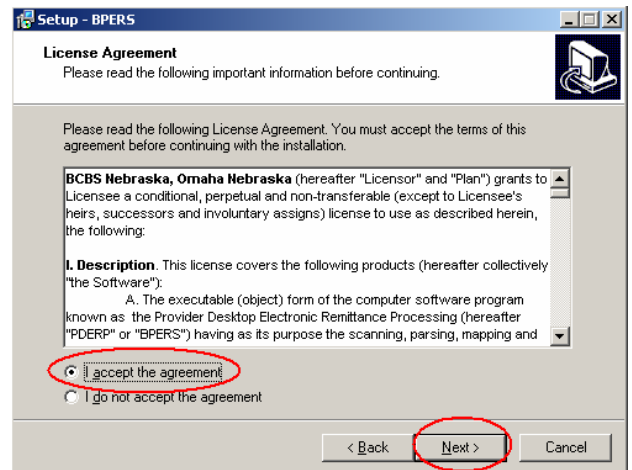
Setup - BPERS

License Agreement
Please read the following important information before continuing.

Please read the following License Agreement. You must accept the terms of this agreement before continuing with the installation.

**BCBS Nebraska, Omaha Nebraska** (hereafter "Licensor" and "Plan") grants to Licensee a conditional, perpetual and non-transferable (except to Licensee's heirs, successors and involuntary assigns) license to use as described herein, the following:

**I. Description**. This license covers the following products (hereafter collectively "the Software"):
A. The executable (object) form of the computer software program known as the Provider Desktop Electronic Remittance Processing (hereafter "PDERP" or "BPERS") having as its purpose the scanning, parsing, mapping and

I accept the agreement
I do not accept the agreement

< Back
Next >
Cancel